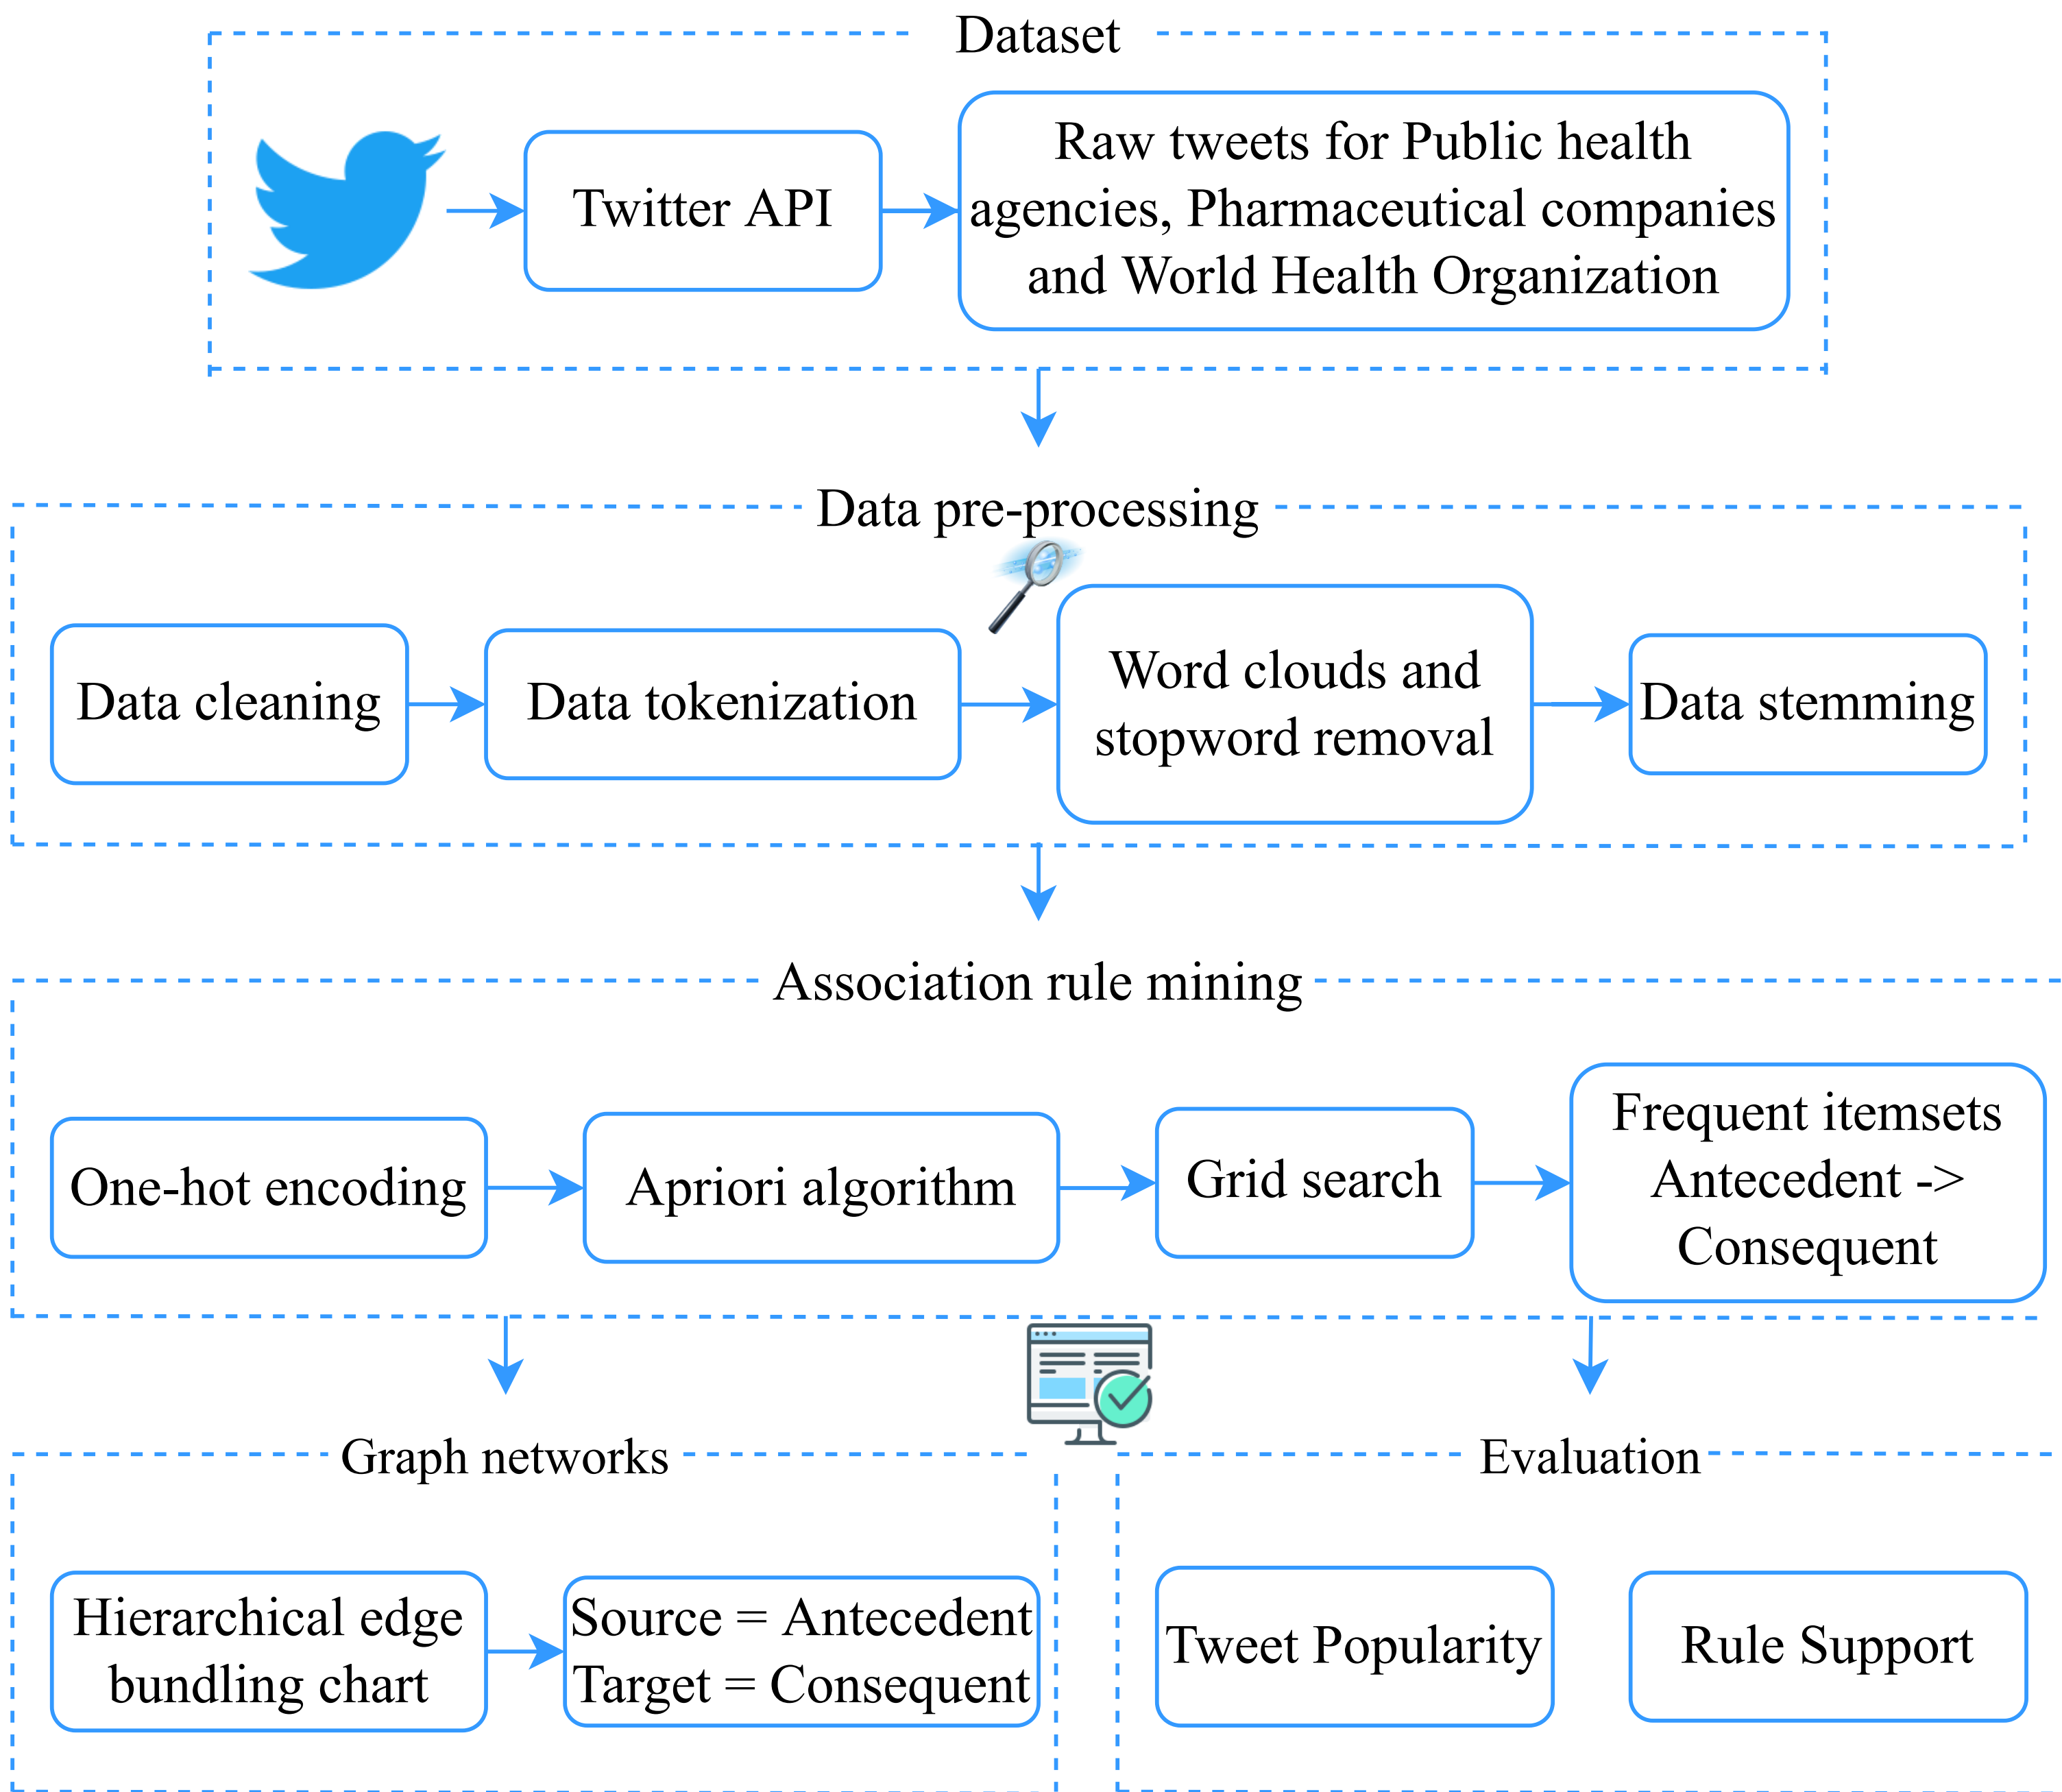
Dataset

Twitter API

Raw tweets for Public health agencies, Pharmaceutical companies and World Health Organization

Data pre-processing

Data cleaning

Data tokenization

Word clouds and stopword removal

Data stemming

Association rule mining

One-hot encoding

Apriori algorithm

Grid search

Frequent itemsets Antecedent -> Consequent

Graph networks

Hierarchical edge bundling chart

Source = Antecedent Target = Consequent

Evaluation

Tweet Popularity

Rule Support